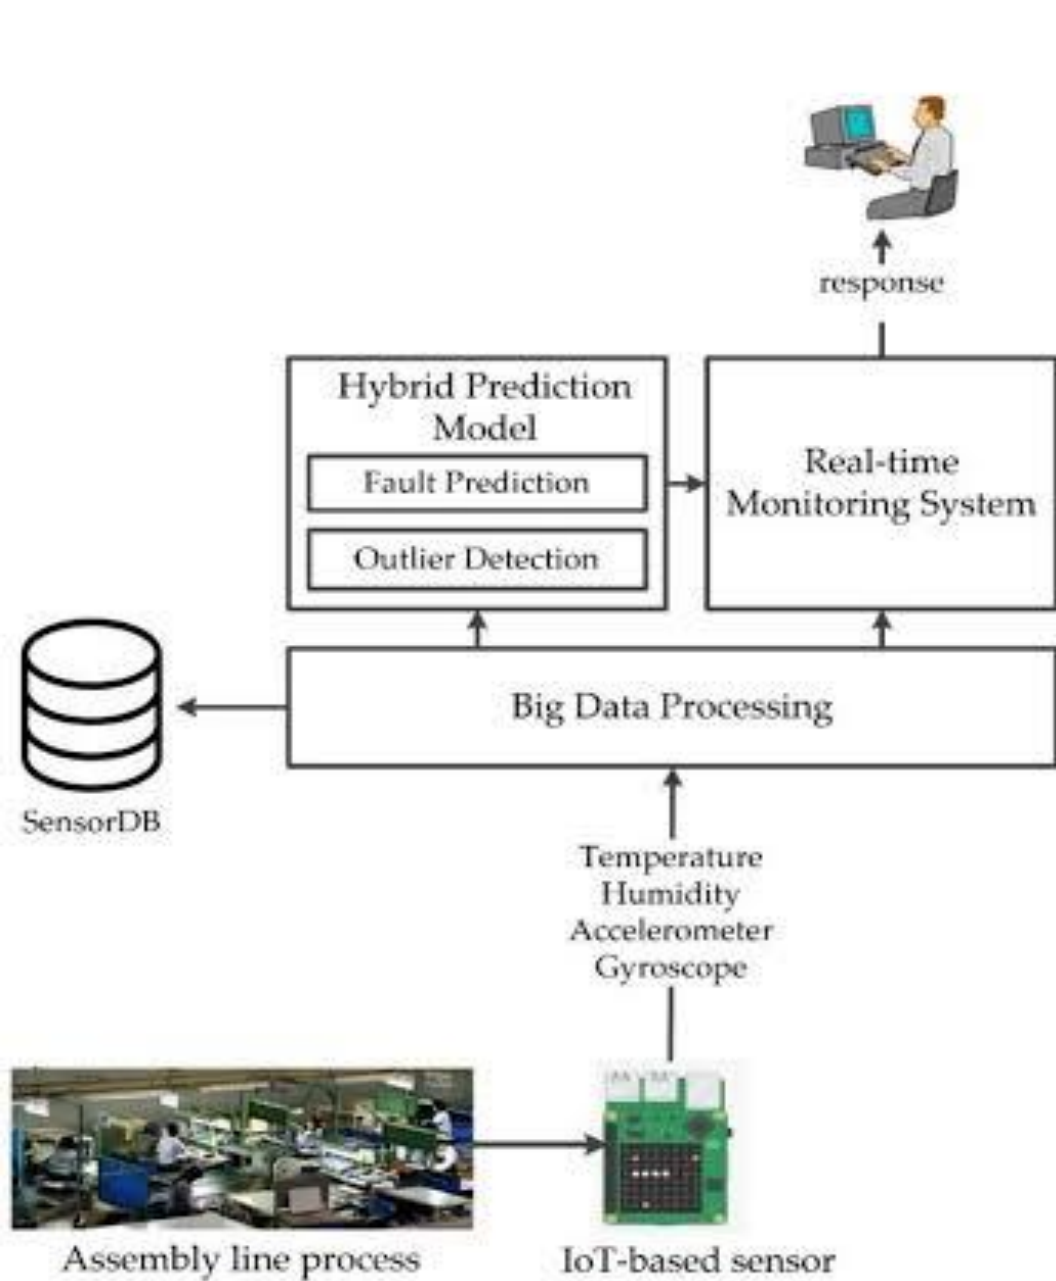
response

Hybrid Prediction Model

Fault Prediction

Outlier Detection

Real-time Monitoring System

SensorDB

Big Data Processing

Temperature
Humidity
Accelerometer
Gyroscope

Assembly line process

IoT-based sensor